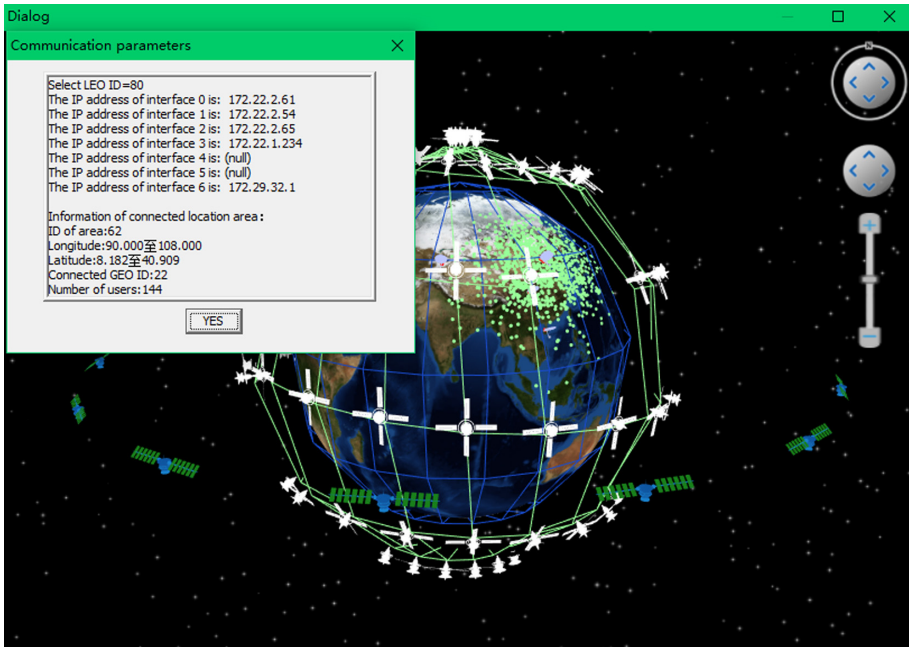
Dialog

Communication parameters

Select LEO ID=80
The IP address of interface 0 is: 172.22.2.61
The IP address of interface 1 is: 172.22.2.54
The IP address of interface 2 is: 172.22.2.65
The IP address of interface 3 is: 172.22.1.234
The IP address of interface 4 is: (null)
The IP address of interface 5 is: (null)
The IP address of interface 6 is: 172.29.32.1

Information of connected location area:
ID of area:62
Longitude:90.000至108.000
Latitude:8.182至40.909
Connected GEO ID:22
Number of users:144

YES

N